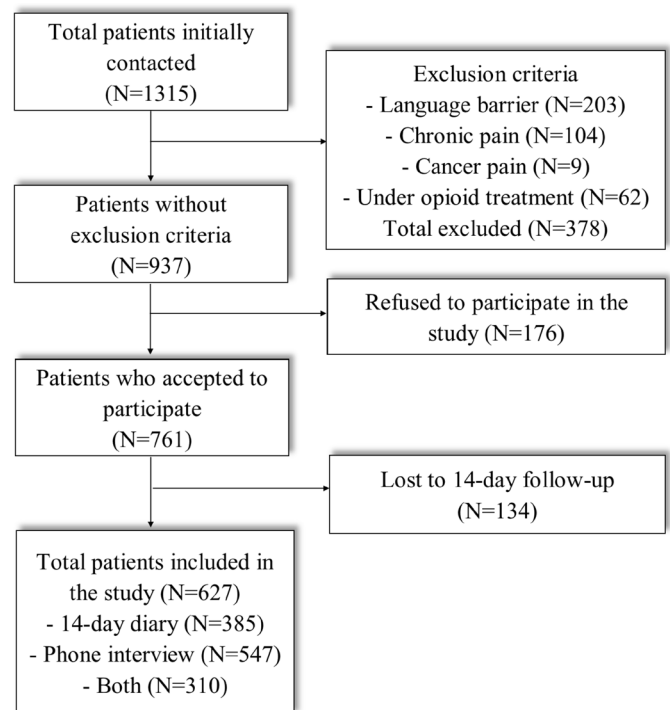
Total patients initially contacted
(N=1315)

Exclusion criteria
- Language barrier (N=203)
- Chronic pain (N=104)
- Cancer pain (N=9)
- Under opioid treatment (N=62)
Total excluded (N=378)

Patients without exclusion criteria
(N=937)

Refused to participate in the study (N=176)

Patients who accepted to participate
(N=761)

Lost to 14-day follow-up
(N=134)

Total patients included in the study (N=627)
- 14-day diary (N=385)
- Phone interview (N=547)
- Both (N=310)